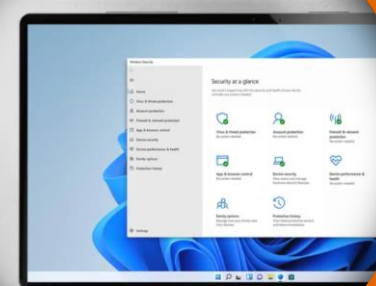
Windows Security

Home
Virus & threat protection
Account protection
Firewall & network protection
App & browser control
Device security
Device performance & health
Family options
Protection history

Settings

Security at a glance

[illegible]

Virus & threat protection
No action needed.

Account protection
No action needed.

Firewall & network protection
No action needed.

App & browser control
No action needed.

Device security
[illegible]

Device performance & health
No action needed.

Family options
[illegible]

Protection history
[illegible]